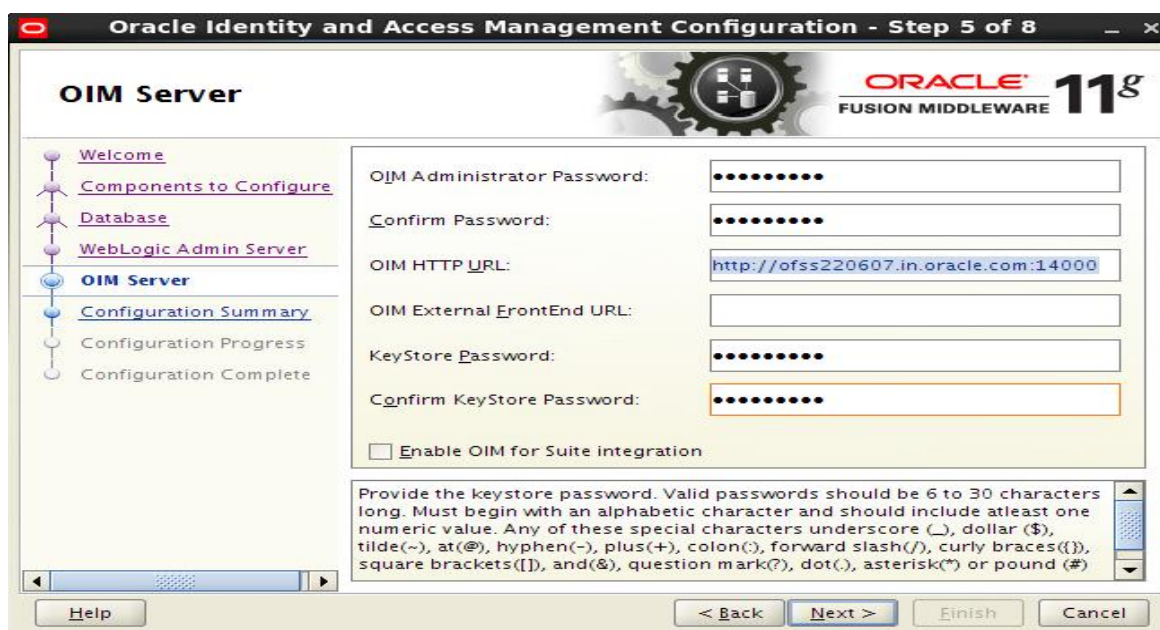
Oracle Identity and Access Management Configuration - Step 5 of 8

OIM Server

ORACLE FUSION MIDDLEWARE 11g

Welcome
Components to Configure
Database
WebLogic Admin Server
OIM Server
Configuration Summary
Configuration Progress
Configuration Complete

OIM Administrator Password: ●●●●●●●●●
Confirm Password: ●●●●●●●●●
OIM HTTP URL: http://ofss220607.in.oracle.com:14000
OIM External FrontEnd URL:
KeyStore Password: ●●●●●●●●●
Confirm KeyStore Password: ●●●●●●●●●

Enable OIM for Suite integration

Provide the keystore password. Valid passwords should be 6 to 30 characters long. Must begin with an alphabetic character and should include atleast one numeric value. Any of these special characters underscore (_), dollar ($), tilde(~), at(@), hyphen(-), plus(+), colon(:), forward slash(/), curly braces({}), square brackets([]), and(&), question mark(?), dot(.), asterisk(*) or pound (#)

Help
< Back
Next >
Finish
Cancel